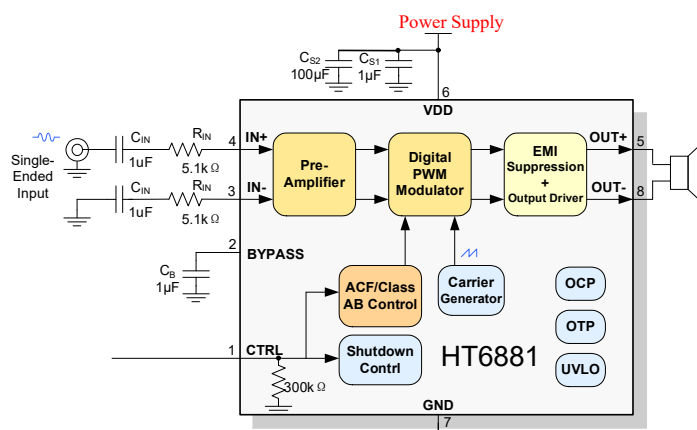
Power Supply

$C_{S2}$
100μF

$C_{S1}$
1μF

6
VDD

Single-Ended Input

$C_{IN}$
1uF

$R_{IN}$
5.1kΩ

4
IN+

$C_{IN}$
1uF

$R_{IN}$
5.1kΩ

3
IN-

Pre-Amplifier

Digital PWM Modulator

EMI Suppression + Output Driver

OUT+
5

OUT-
8

2
BYPASS

$C_B$
1μF

ACF/Class AB Control

Carrier Generator

OCP

OTP

UVLO

1
CTRL

Shutdown Contrl

HT6881

300kΩ

GND
7